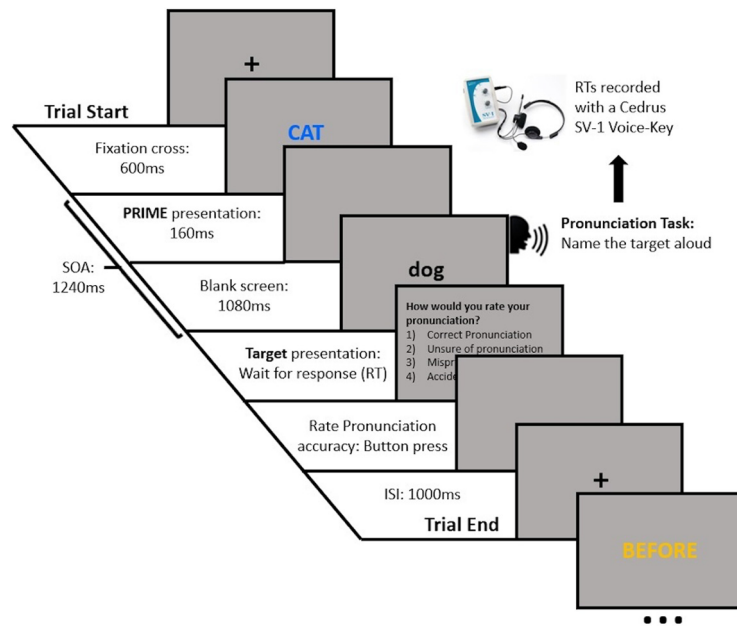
+

Trial Start

CAT

Fixation cross: 600ms

PRIME presentation: 160ms

SOA: 1240ms

Blank screen: 1080ms

dog

Target presentation: Wait for response (RT)

How would you rate your pronunciation?
1) Correct Pronunciation
2) Unsure of pronunciation
3) Mispr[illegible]
4) Accid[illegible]

Rate Pronunciation accuracy: Button press

ISI: 1000ms

Trial End

+

BEFORE

RTs recorded with a Cedrus SV-1 Voice-Key

Pronunciation Task: Name the target aloud

• • •